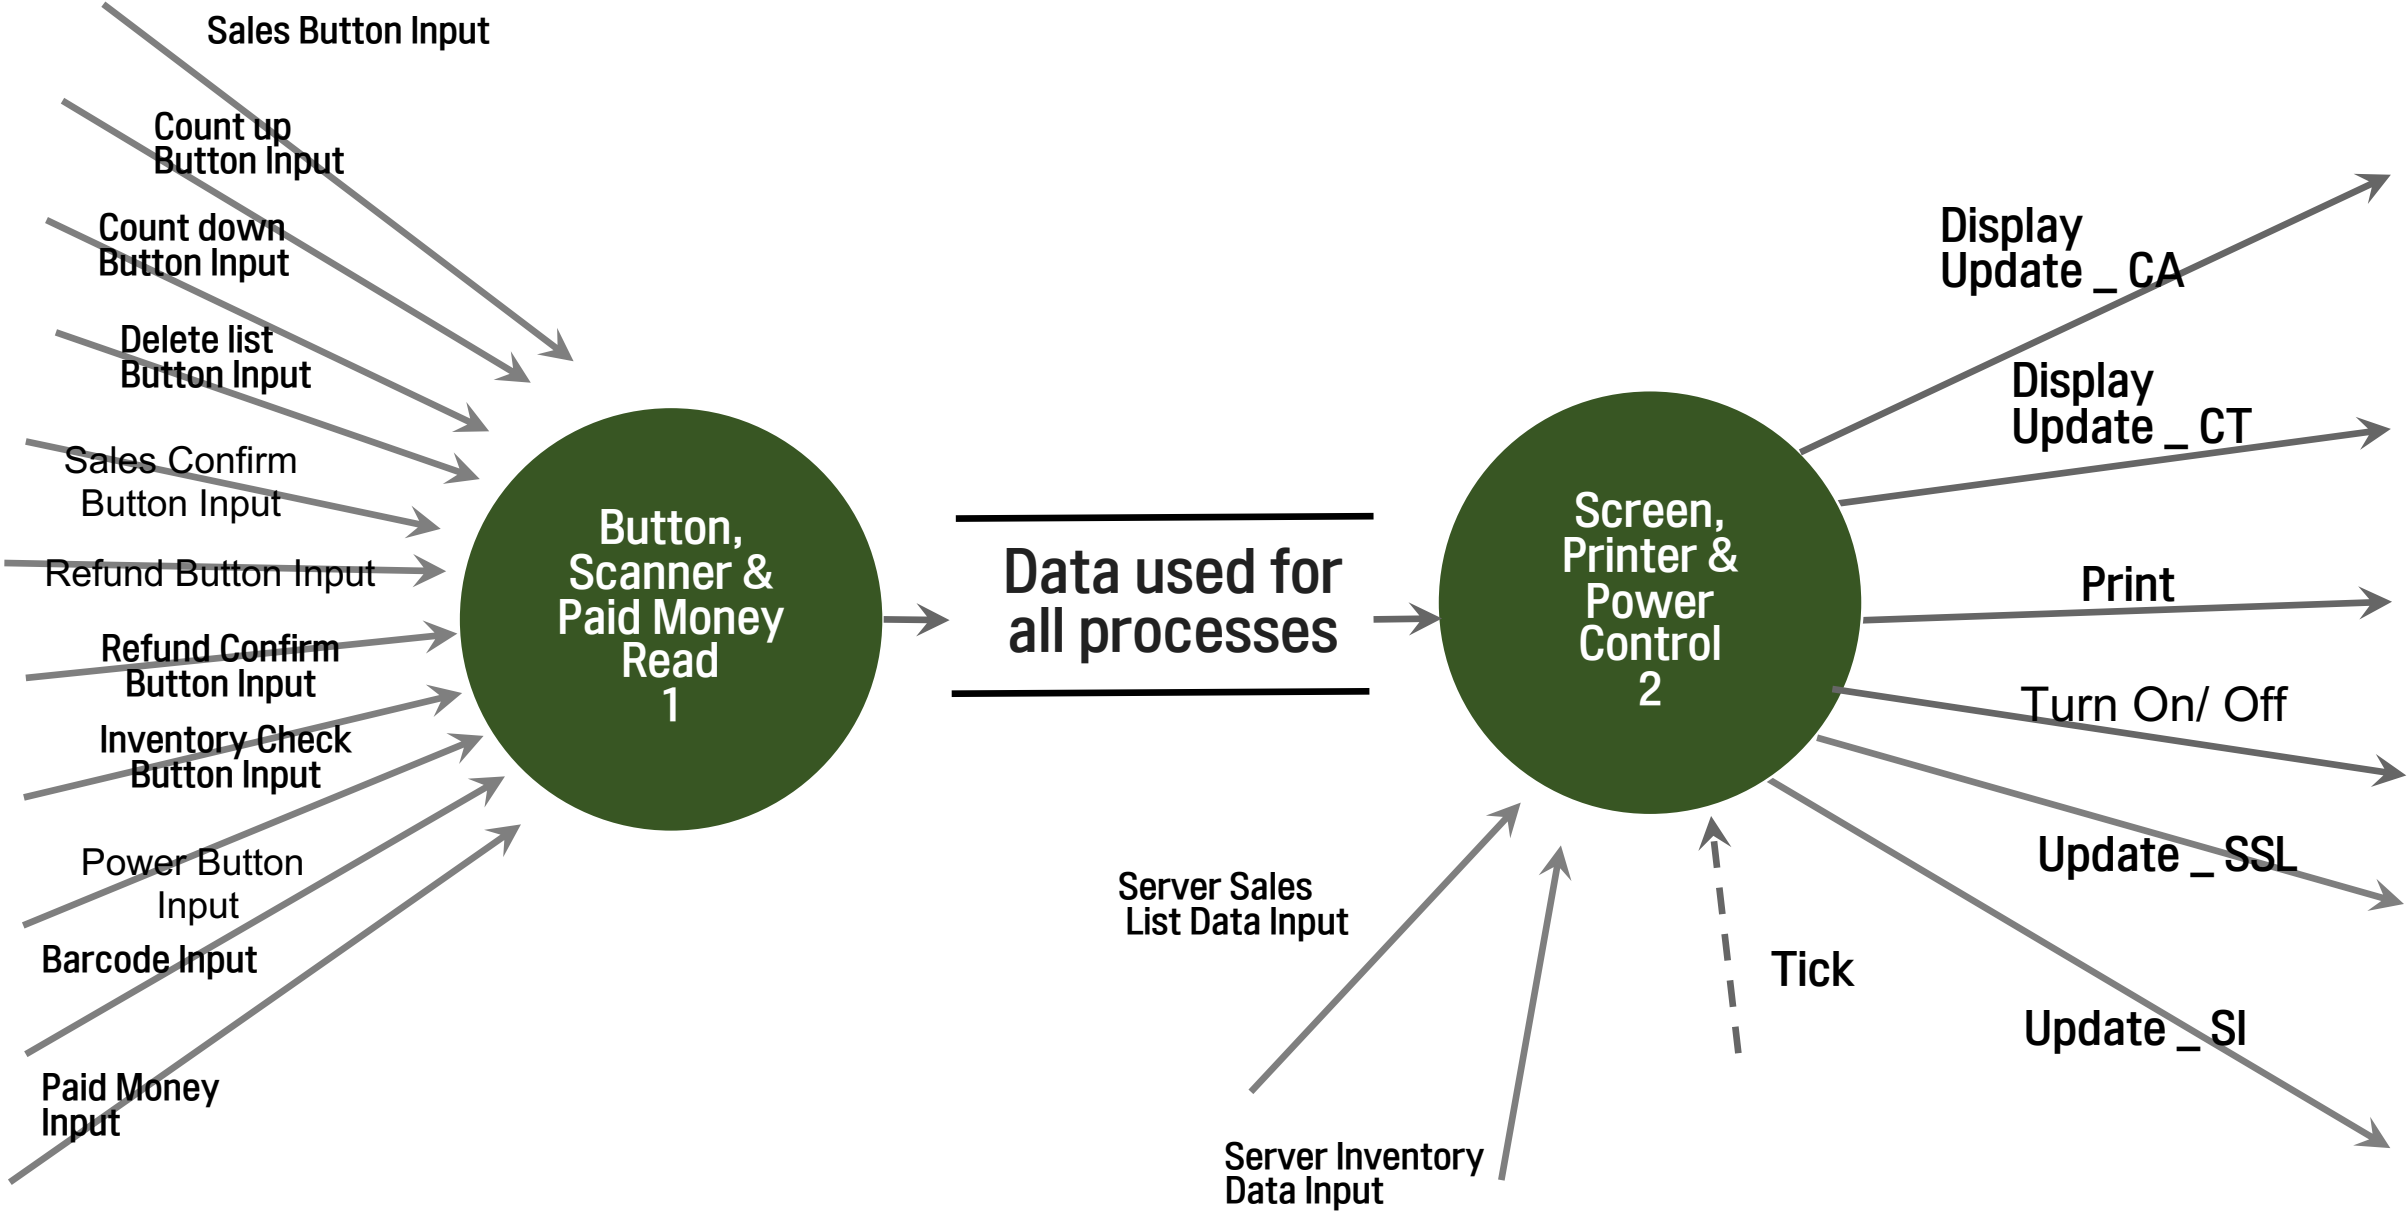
Sales Button Input

Count up Button Input

Count down Button Input

Delete list Button Input

Sales Confirm Button Input

Refund Button Input

Refund Confirm Button Input

Inventory Check Button Input

Power Button Input

Barcode Input

Paid Money Input

Button, Scanner & Paid Money Read 1

Data used for all processes

Screen, Printer & Power Control 2

Display Update _ CA

Display Update _ CT

Print

Turn On/ Off

Update _ SSL

Update _ SI

Tick

Server Sales List Data Input

Server Inventory Data Input